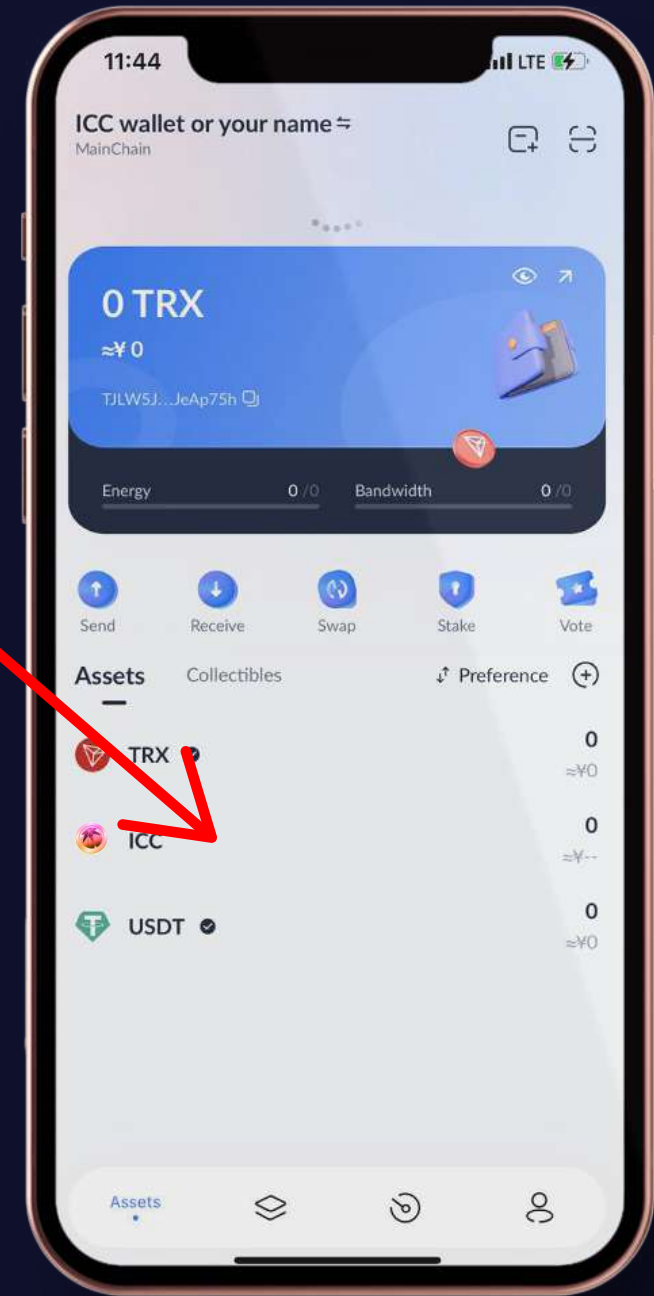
11:44
LTE

ICC wallet or your name ⇋
MainChain

0 TRX
≈¥ 0
TJLW5J...JeAp75h

Energy 0 / 0
Bandwidth 0 / 0

Send
Receive
Swap
Stake
Vote

Assets
Collectibles
Preference

TRX
0
≈¥0

ICC
0
≈¥--

USDT
0
≈¥0

Assets